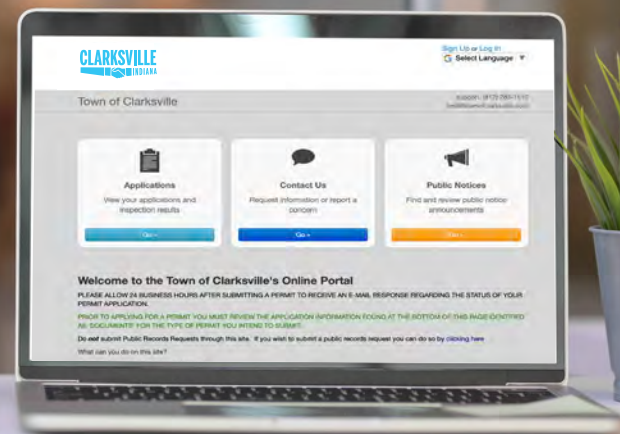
CLARKSVILLE
INDIANA

Sign Up or Log In
Select Language

Town of Clarksville

Support: (812) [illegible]
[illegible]

Applications
View your applications and inspection results
Go »

Contact Us
Request information or report a concern
Go »

Public Notices
Find and review public notice announcements
Go »

Welcome to the Town of Clarksville's Online Portal

PLEASE ALLOW 24 BUSINESS HOURS AFTER SUBMITTING A PERMIT TO RECEIVE AN E-MAIL RESPONSE REGARDING THE STATUS OF YOUR PERMIT APPLICATION.

PRIOR TO APPLYING FOR A PERMIT YOU MUST REVIEW THE APPLICATION INFORMATION FOUND AT THE BOTTOM OF THIS PAGE IDENTIFIED AS 'DOCUMENTS' FOR THE TYPE OF PERMIT YOU INTEND TO SUBMIT.

Do not submit Public Records Requests through this site. If you wish to submit a public records request you can do so by clicking here

What can you do on this site?